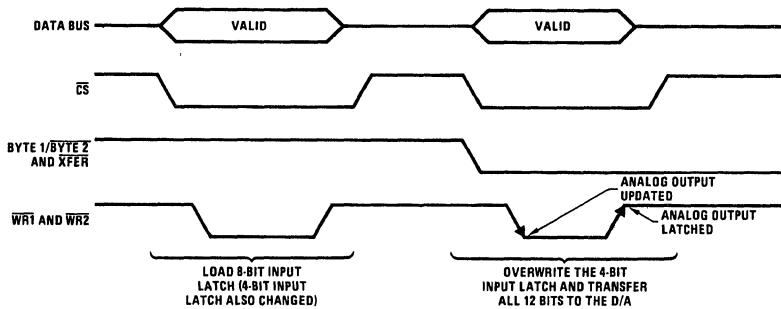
DATA BUS
VALID
VALID
$\overline{CS}$
BYTE 1/$\overline{BYTE\ 2}$ AND $\overline{XFER}$
$\overline{WR1}$ AND $\overline{WR2}$
ANALOG OUTPUT UPDATED
ANALOG OUTPUT LATCHED
LOAD 8-BIT INPUT LATCH (4-BIT INPUT LATCH ALSO CHANGED)
OVERWRITE THE 4-BIT INPUT LATCH AND TRANSFER ALL 12 BITS TO THE D/A